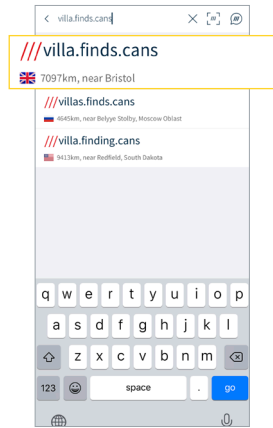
villa.finds.cans

///villa.finds.cans
7097km, near Bristol

///villas.finds.cans
4645km, near Belyye Stolby, Moscow Oblast

///villa.finding.cans
9413km, near Redfield, South Dakota

q w e r t y u i o p
a s d f g h j k l
z x c v b n m
123 space . go